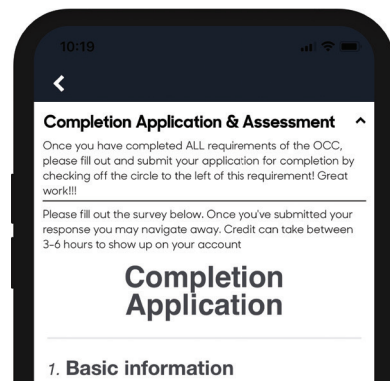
10:19

<

Completion Application & Assessment ^

Once you have completed ALL requirements of the OCC, please fill out and submit your application for completion by checking off the circle to the left of this requirement! Great work!!!

Please fill out the survey below. Once you've submitted your response you may navigate away. Credit can take between 3-6 hours to show up on your account

Completion Application

1. Basic information